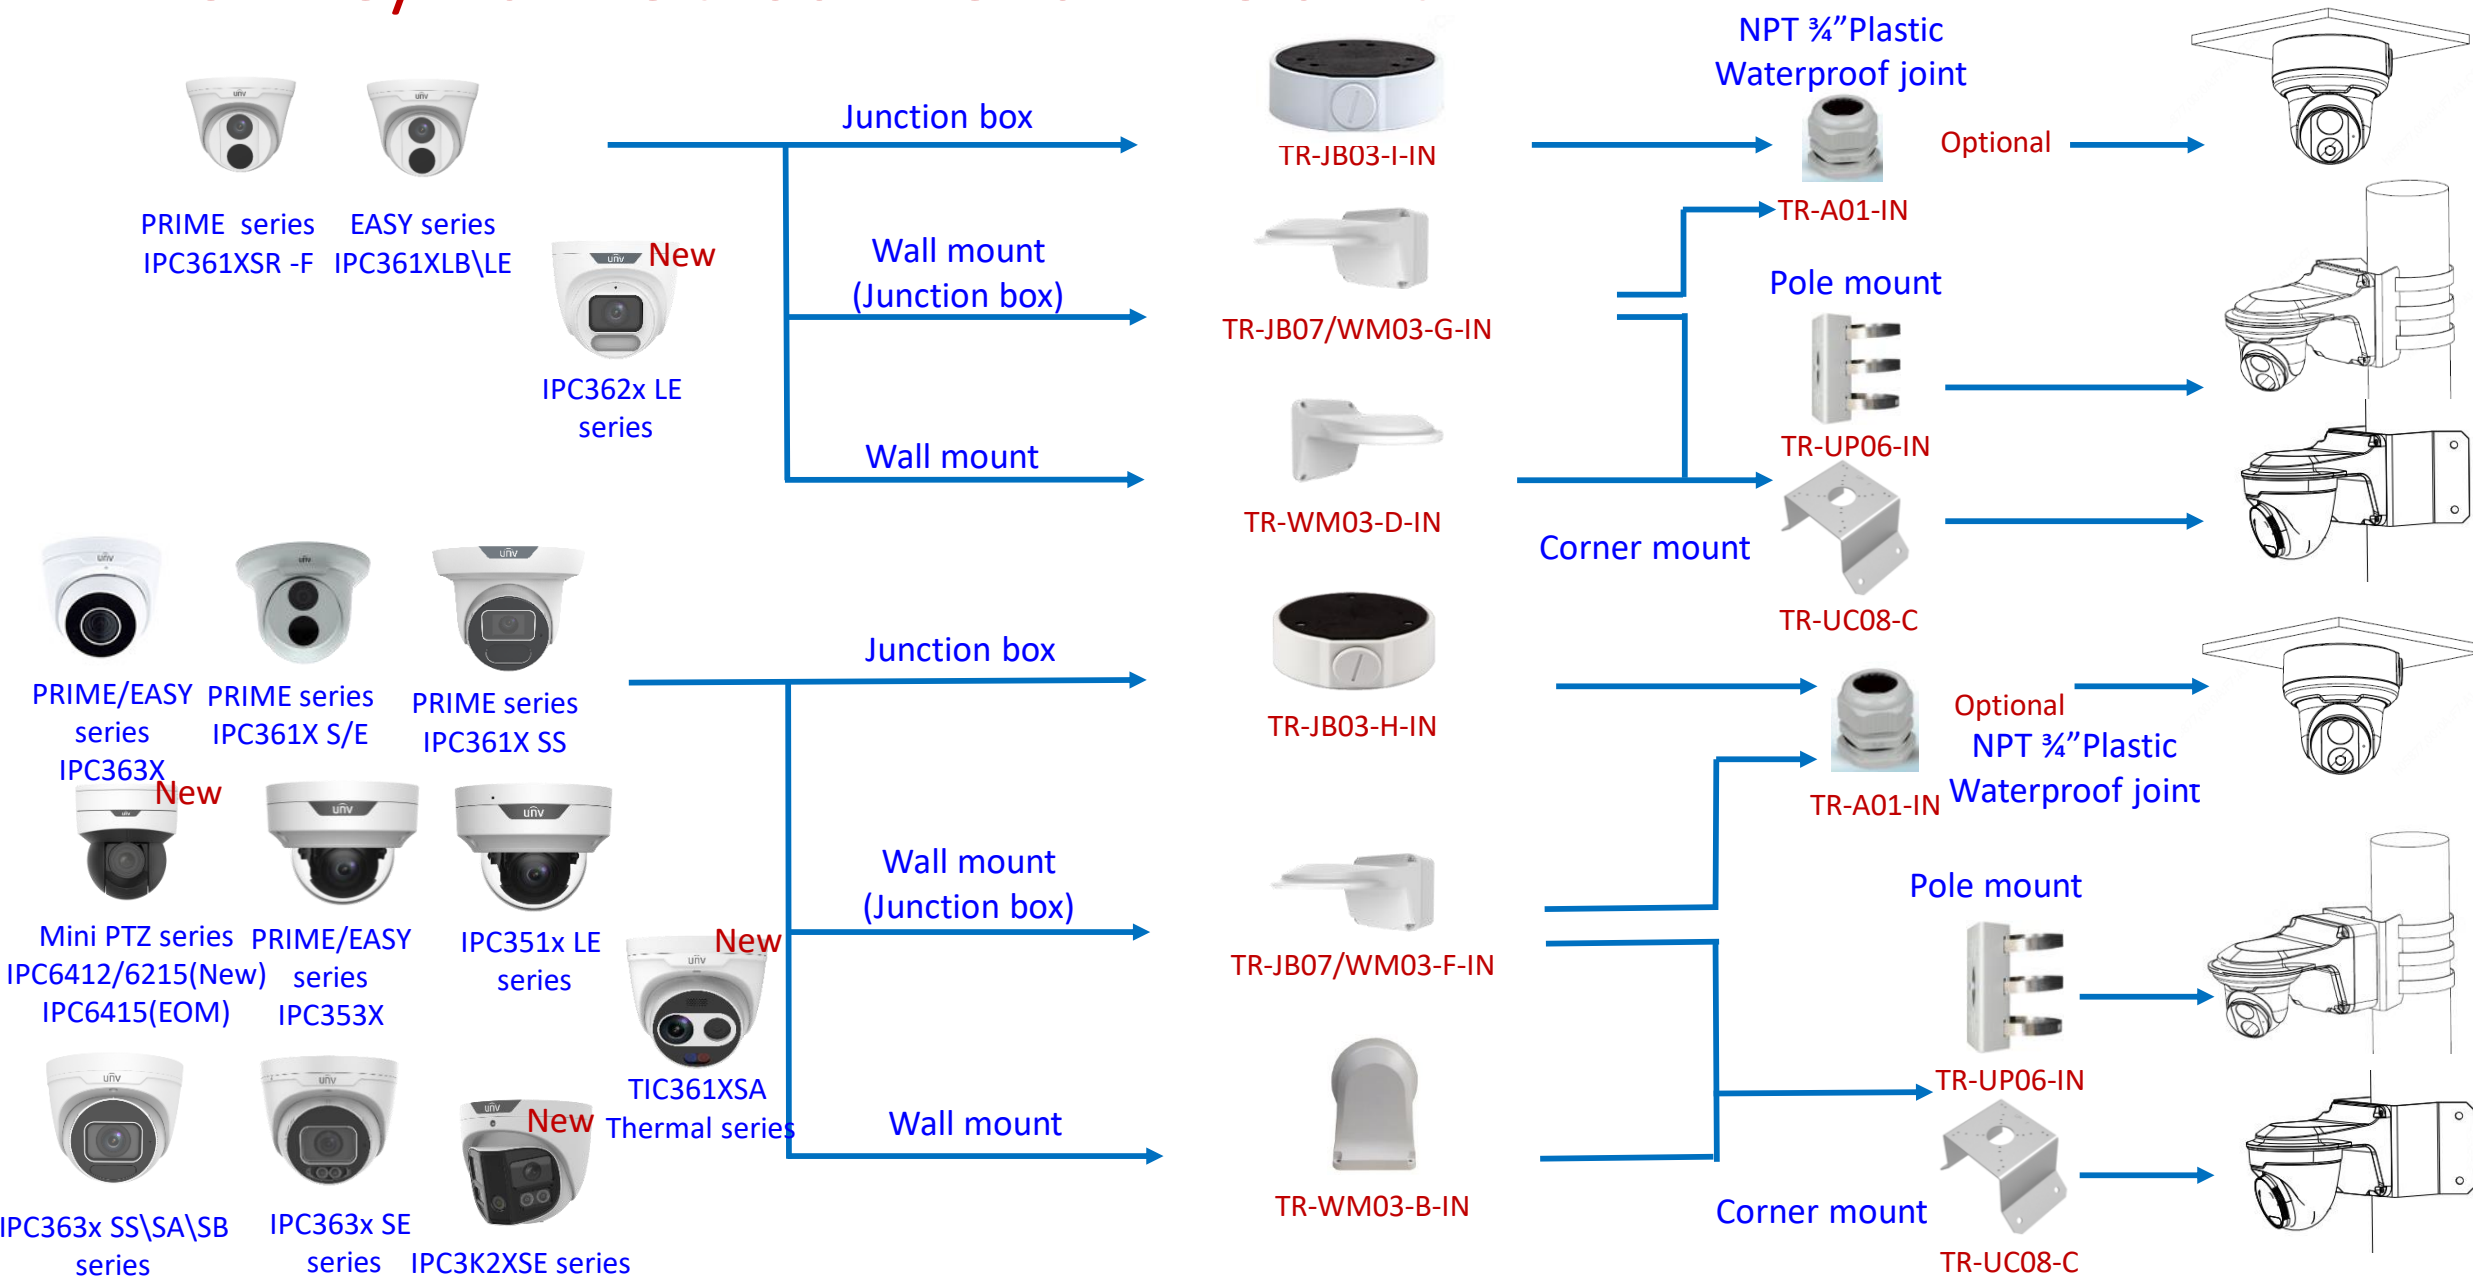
PRIME series IPC361XSR -F

EASY series IPC361XLB\LE

New

IPC362x LE series

Junction box

Wall mount (Junction box)

Wall mount

TR-JB03-I-IN

TR-JB07/WM03-G-IN

TR-WM03-D-IN

NPT ¾”Plastic Waterproof joint

Optional

TR-A01-IN

Pole mount

TR-UP06-IN

Corner mount

TR-UC08-C

PRIME/EASY series IPC363X

PRIME series IPC361X S/E

PRIME series IPC361X SS

New

Mini PTZ series IPC6412/6215(New) IPC6415(EOM)

PRIME/EASY series IPC353X

IPC351x LE series

New

TIC361XSA Thermal series

IPC363x SS\SA\SB series

IPC363x SE series

New

IPC3K2XSE series

Junction box

Wall mount (Junction box)

Wall mount

TR-JB03-H-IN

TR-JB07/WM03-F-IN

TR-WM03-B-IN

Optional

NPT ¾”Plastic Waterproof joint

TR-A01-IN

Pole mount

TR-UP06-IN

Corner mount

TR-UC08-C